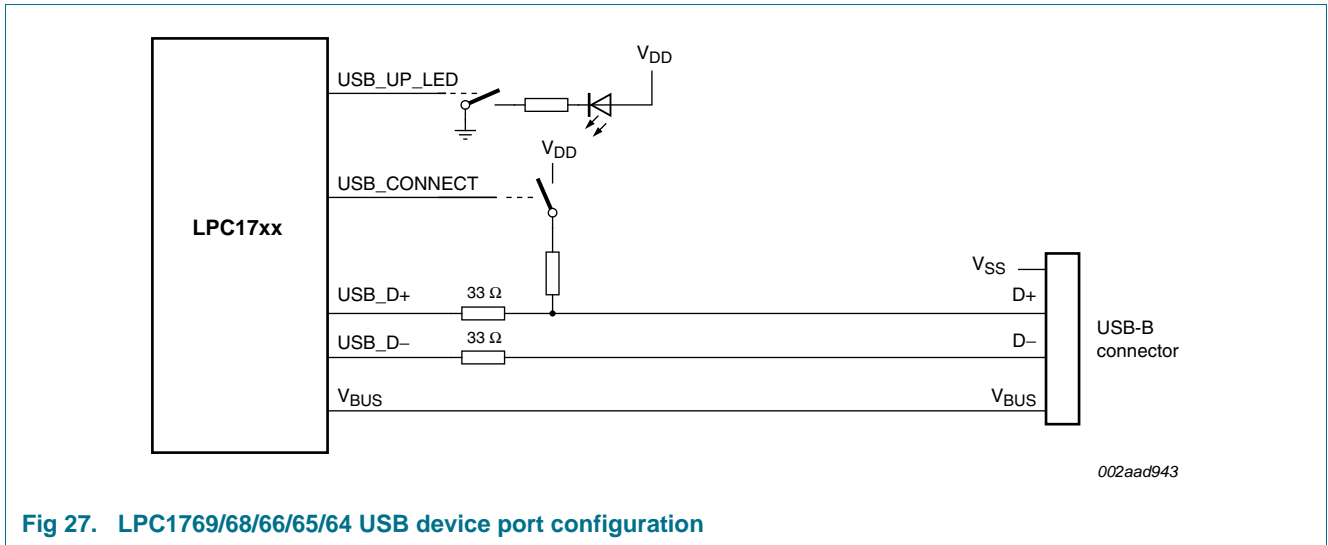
LPC17xx

USB_UP_LED

$V_{DD}$

$V_{DD}$

USB_CONNECT

$V_{SS}$

USB_D+

33 Ω

D+

USB-B connector

USB_D−

33 Ω

D−

$V_{BUS}$

$V_{BUS}$

002aad943

Fig 27. LPC1769/68/66/65/64 USB device port configuration